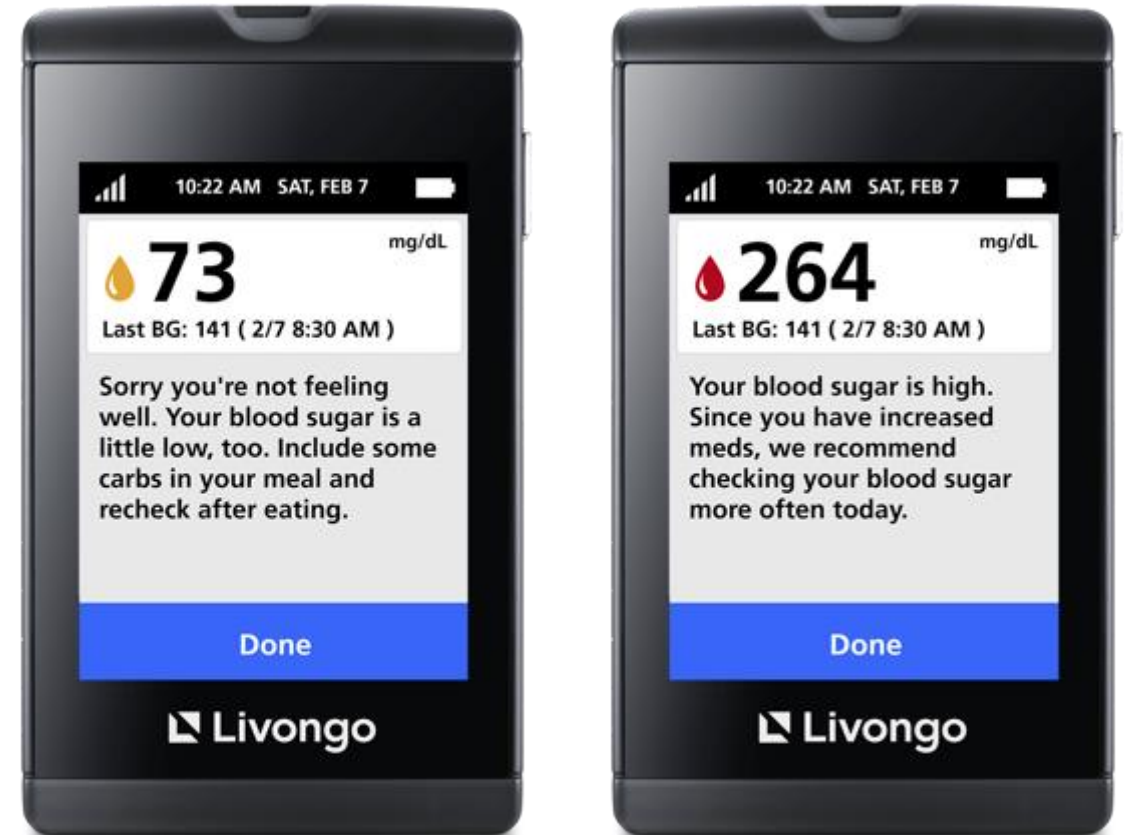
10:22 AM SAT, FEB 7

73 mg/dL

Last BG: 141 ( 2/7 8:30 AM )

Sorry you're not feeling well. Your blood sugar is a little low, too. Include some carbs in your meal and recheck after eating.

Done

Livongo

10:22 AM SAT, FEB 7

264 mg/dL

Last BG: 141 ( 2/7 8:30 AM )

Your blood sugar is high. Since you have increased meds, we recommend checking your blood sugar more often today.

Done

Livongo